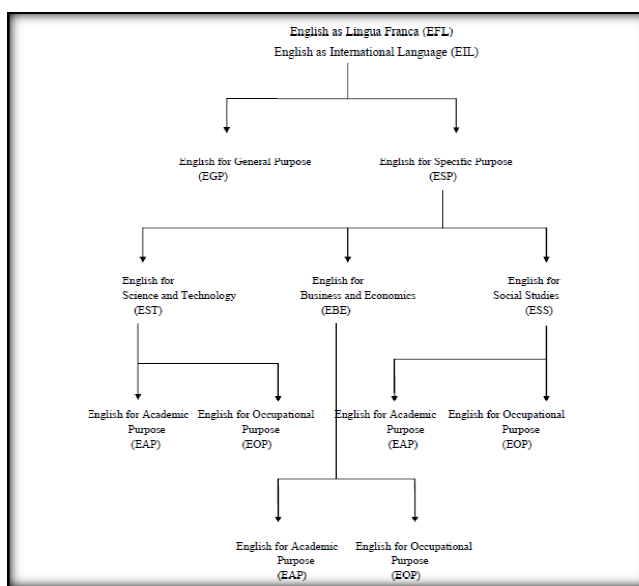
English as Lingua Franca (EFL)
English as International Language (EIL)

English for General Purpose
(EGP)

English for Specific Purpose
(ESP)

English for
Science and Technology
(EST)

English for
Business and Economics
(EBE)

English for
Social Studies
(ESS)

English for Academic
Purpose
(EAP)

English for Occupational
Purpose
(EOP)

English for Academic
Purpose
(EAP)

English for Occupational
Purpose
(EOP)

English for Academic
Purpose
(EAP)

English for Occupational
Purpose
(EOP)